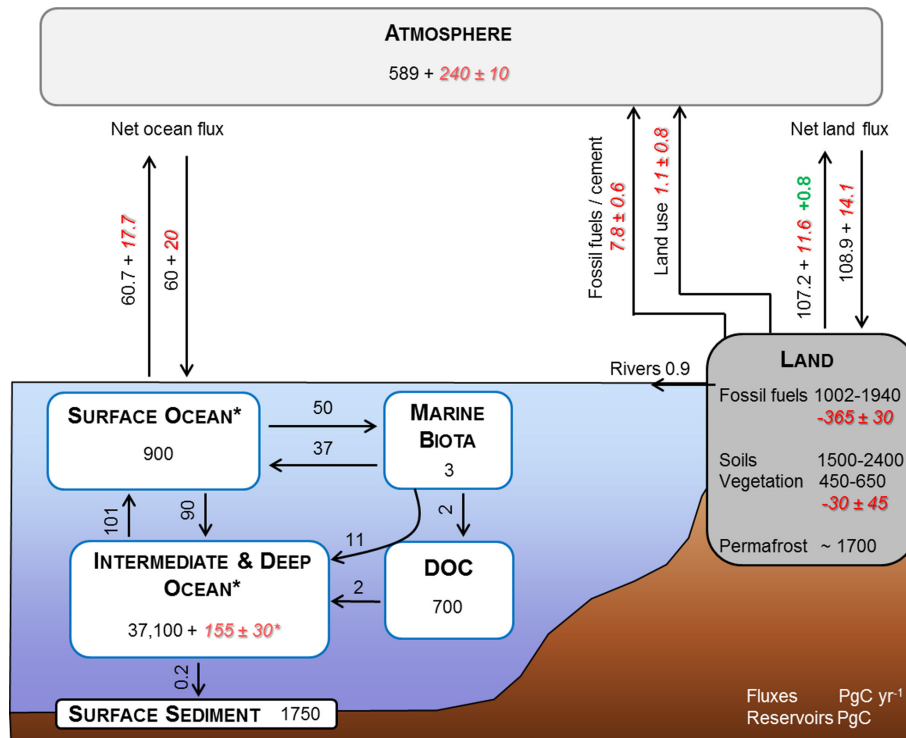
ATMOSPHERE
589 + 240 ± 10

Net ocean flux
60.7 + 17.7
60 + 20

Fossil fuels / cement 7.8 ± 0.6
Land use 1.1 ± 0.8

Net land flux
107.2 + 11.6 +0.8
108.9 + 14.1

Rivers 0.9

LAND
Fossil fuels 1002-1940
-365 ± 30
Soils 1500-2400
Vegetation 450-650
-30 ± 45
Permafrost ~ 1700

SURFACE OCEAN*
900

50
37

MARINE BIOTA
3

101
90
11
2

INTERMEDIATE & DEEP OCEAN*
37,100 + 155 ± 30*

2

DOC
700

0.2

SURFACE SEDIMENT 1750

Fluxes PgC yr$^{-1}$
Reservoirs PgC